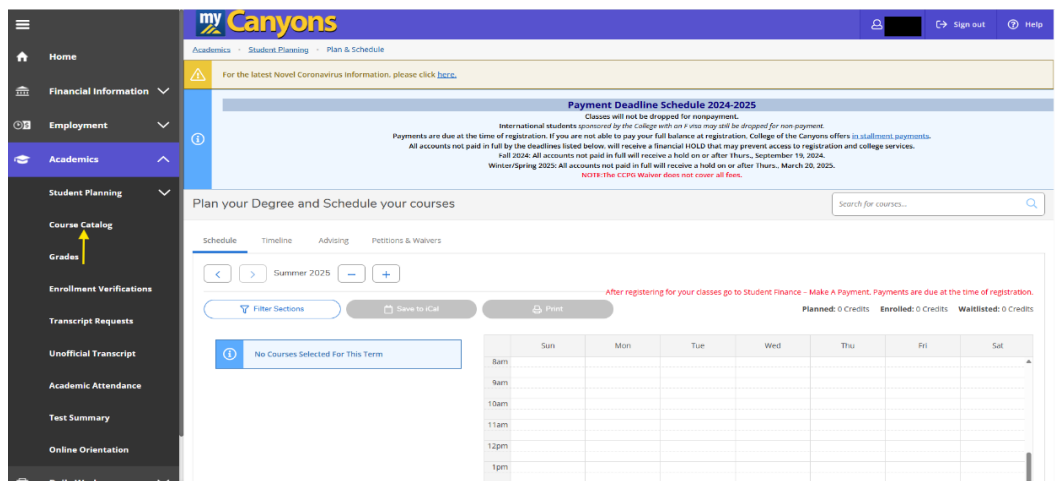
my Canyons

Sign out Help

Home

Financial Information

Employment

Academics

Student Planning

Course Catalog

Grades

Enrollment Verifications

Transcript Requests

Unofficial Transcript

Academic Attendance

Test Summary

Online Orientation

Academics › Student Planning › Plan & Schedule

For the latest Novel Coronavirus Information, please click here.

Payment Deadline Schedule 2024-2025

Classes will not be dropped for nonpayment.

International students sponsored by the College with an F visa may still be dropped for non-payment.

Payments are due at the time of registration. If you are not able to pay your full balance at registration, College of the Canyons offers installment payments.

All accounts not paid in full by the deadlines listed below, will receive a financial HOLD that may prevent access to registration and college services.

Fall 2024: All accounts not paid in full will receive a hold on or after Thurs., September 19, 2024.

Winter/Spring 2025: All accounts not paid in full will receive a hold on or after Thurs., March 20, 2025.

NOTE:The CCPG Waiver does not cover all fees.

Plan your Degree and Schedule your courses

Search for courses...

Schedule Timeline Advising Petitions & Waivers

Summer 2025

After registering for your classes go to Student Finance - Make A Payment. Payments are due at the time of registration.

Filter Sections Save to iCal Print

Planned: 0 Credits Enrolled: 0 Credits Waitlisted: 0 Credits

No Courses Selected For This Term

| | Sun | Mon | Tue | Wed | Thu | Fri | Sat |
|---|---|---|---|---|---|---|---|
| 8am | | | | | | | |
| 9am | | | | | | | |
| 10am | | | | | | | |
| 11am | | | | | | | |
| 12pm | | | | | | | |
| 1pm | | | | | | | |